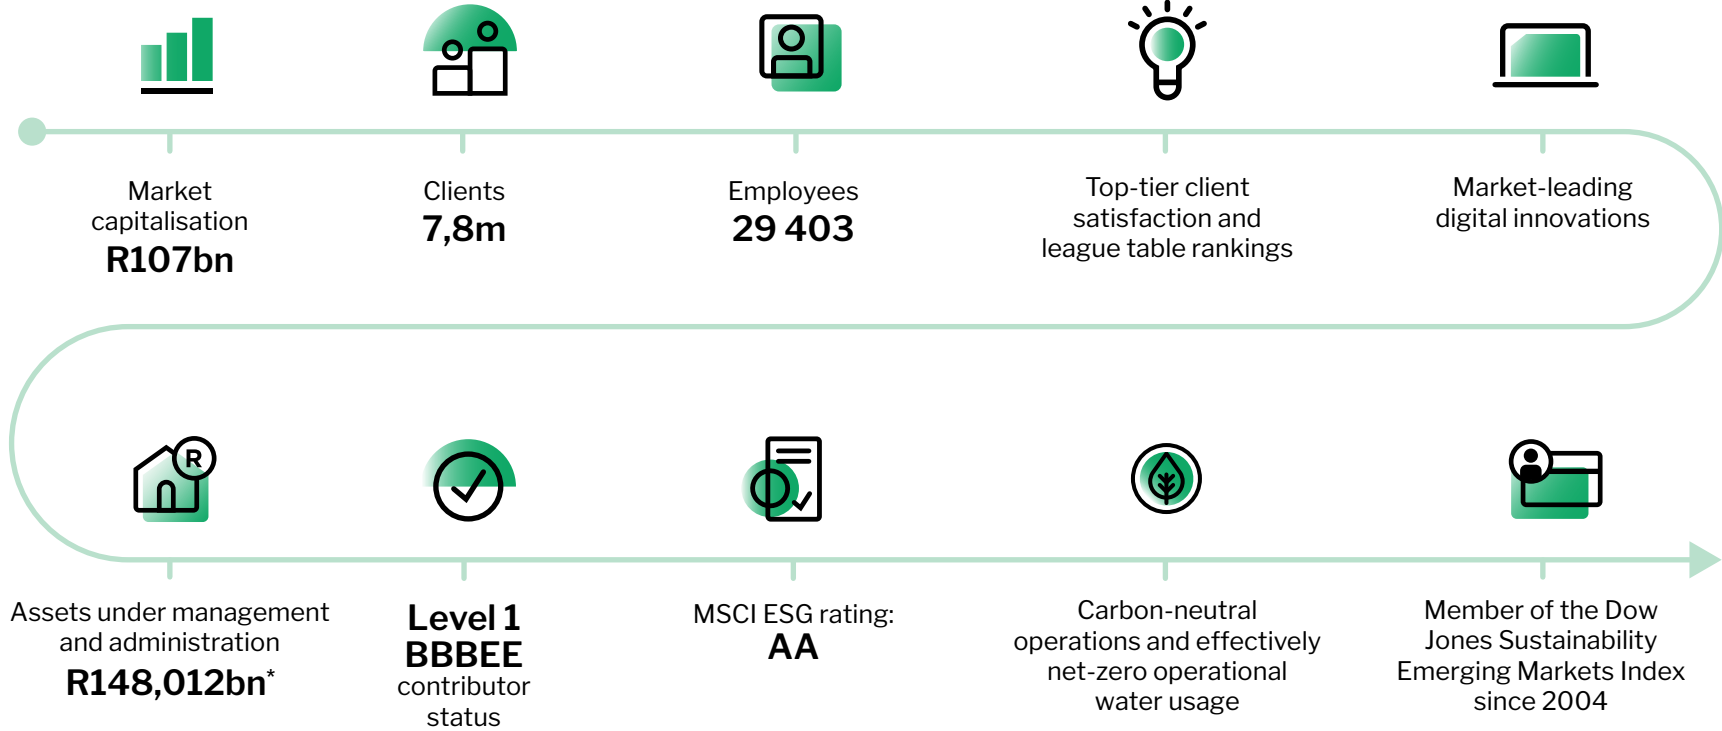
Market capitalisation
R107bn

Clients
7,8m

Employees
29 403

Top-tier client satisfaction and league table rankings

Market-leading digital innovations

R

Assets under management and administration
R148,012bn*

Level 1
BBBEE
contributor status

MSCI ESG rating:
AA

Carbon-neutral operations and effectively net-zero operational water usage

Member of the Dow Jones Sustainability Emerging Markets Index since 2004